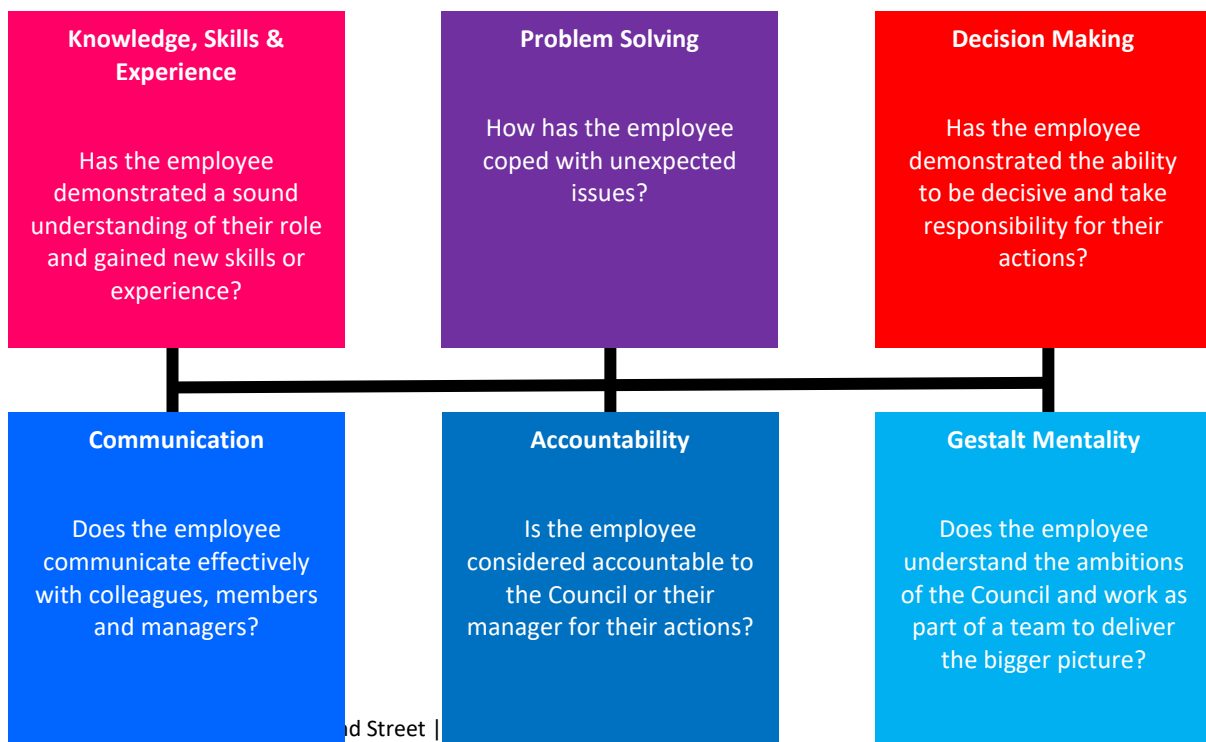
Knowledge, Skills & Experience

Has the employee demonstrated a sound understanding of their role and gained new skills or experience?

Problem Solving

How has the employee coped with unexpected issues?

Decision Making

Has the employee demonstrated the ability to be decisive and take responsibility for their actions?

Communication

Does the employee communicate effectively with colleagues, members and managers?

Accountability

Is the employee considered accountable to the Council or their manager for their actions?

Gestalt Mentality

Does the employee understand the ambitions of the Council and work as part of a team to deliver the bigger picture?

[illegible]d Street |